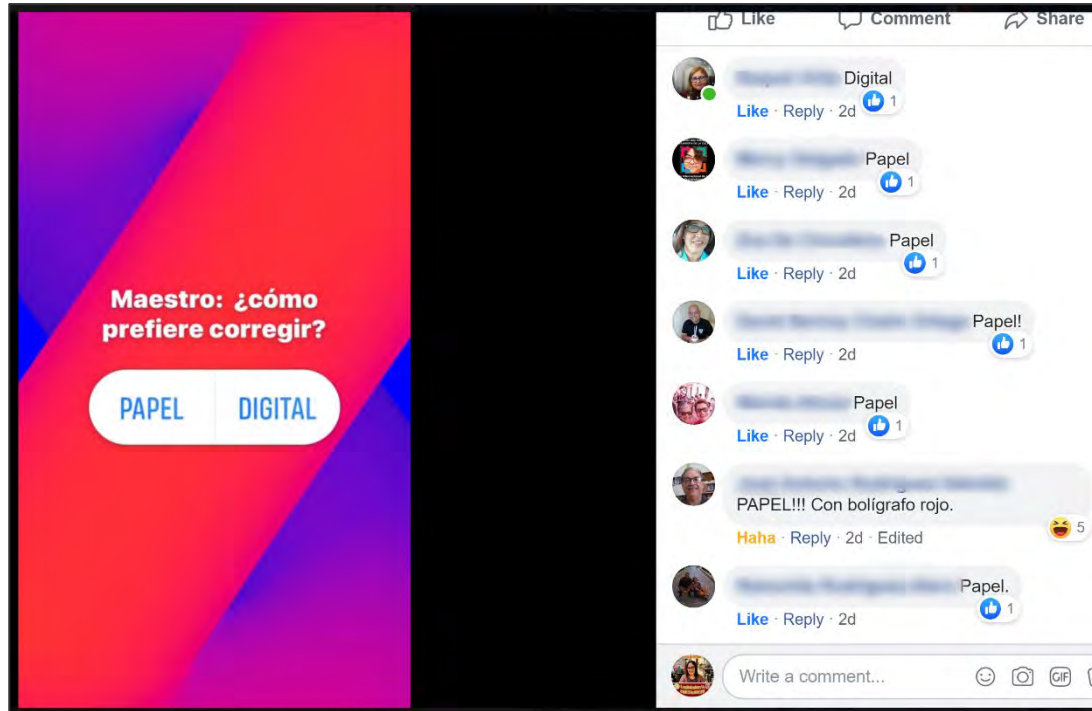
Maestro: ¿cómo prefiere corregir?

PAPEL

DIGITAL

Like Comment Share

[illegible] Digital
Like · Reply · 2d 1

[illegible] Papel
Like · Reply · 2d 1

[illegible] Papel
Like · Reply · 2d 1

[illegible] Papel!
Like · Reply · 2d 1

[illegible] Papel
Like · Reply · 2d 1

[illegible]
PAPEL!!! Con bolígrafo rojo.
Haha · Reply · 2d · Edited 5

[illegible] Papel.
Like · Reply · 2d 1

Write a comment...

GIF